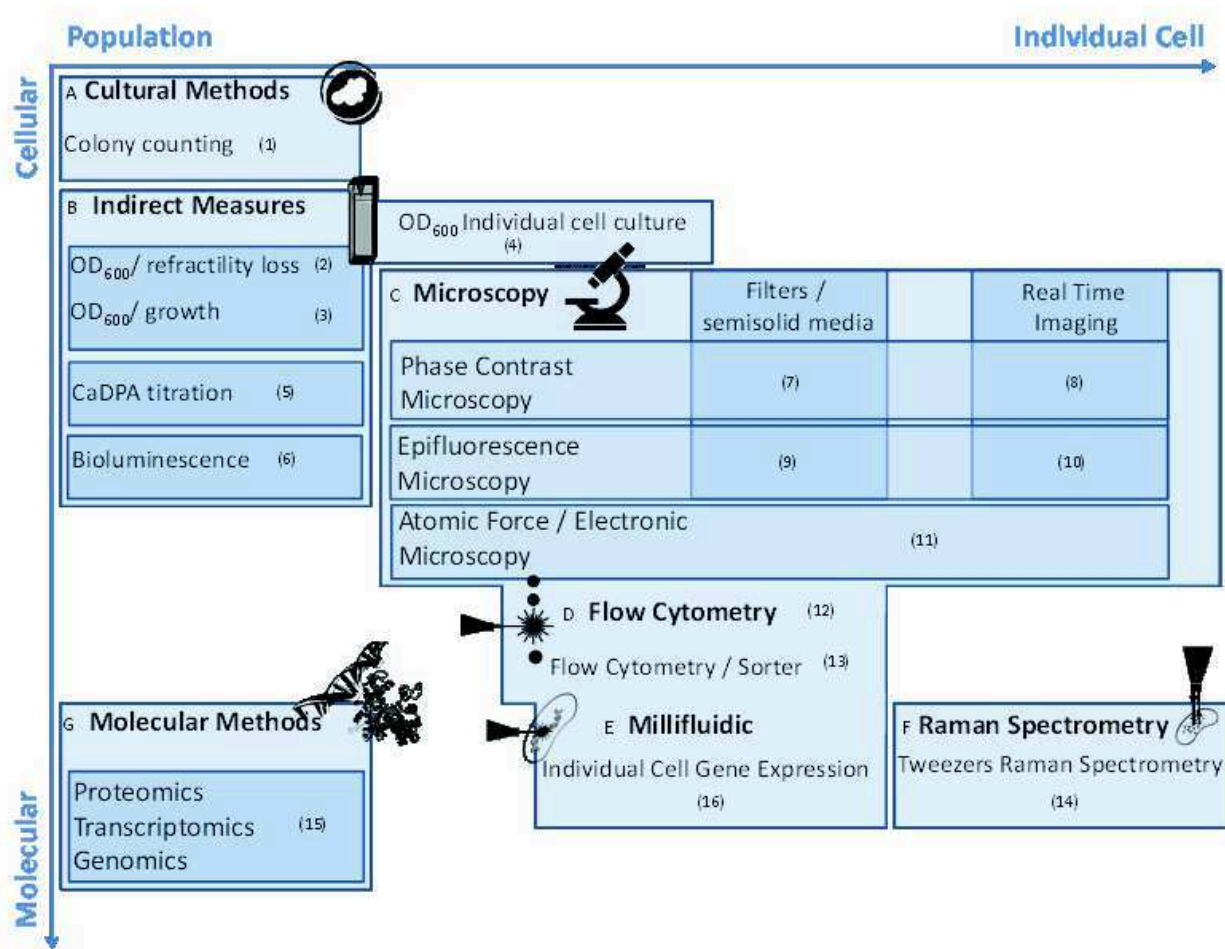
Population

Individual Cell

Cellular

A Cultural Methods

Colony counting (1)

B Indirect Measures

$OD_{600}$/ refractility loss (2)

$OD_{600}$/ growth (3)

CaDPA titration (5)

Bioluminescence (6)

$OD_{600}$ Individual cell culture (4)

C Microscopy

| | Filters / semisolid media | | Real Time Imaging |
|---|---|---|---|
| Phase Contrast Microscopy | (7) | | (8) |
| Epifluorescence Microscopy | (9) | | (10) |

Atomic Force / Electronic Microscopy (11)

D Flow Cytometry (12)

Flow Cytometry / Sorter (13)

E Millifluidic

Individual Cell Gene Expression (16)

F Raman Spectrometry

Tweezers Raman Spectrometry (14)

G Molecular Methods

Proteomics
Transcriptomics (15)
Genomics

Molecular